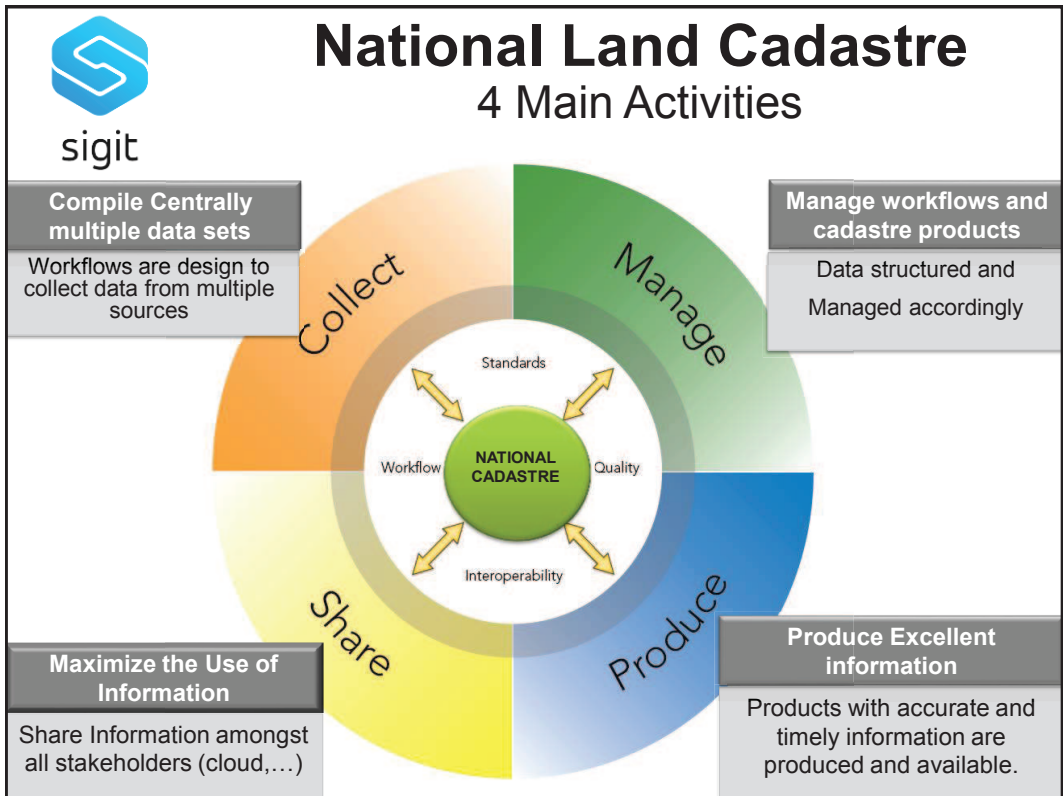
sigit

National Land Cadastre
4 Main Activities

Compile Centrally multiple data sets

Workflows are design to collect data from multiple sources

Manage workflows and cadastre products

Data structured and Managed accordingly

Collect

Manage

Standards

Workflow

NATIONAL CADASTRE

Quality

Interoperability

Share

Produce

Maximize the Use of Information

Share Information amongst all stakeholders (cloud,…)

Produce Excellent information

Products with accurate and timely information are produced and available.